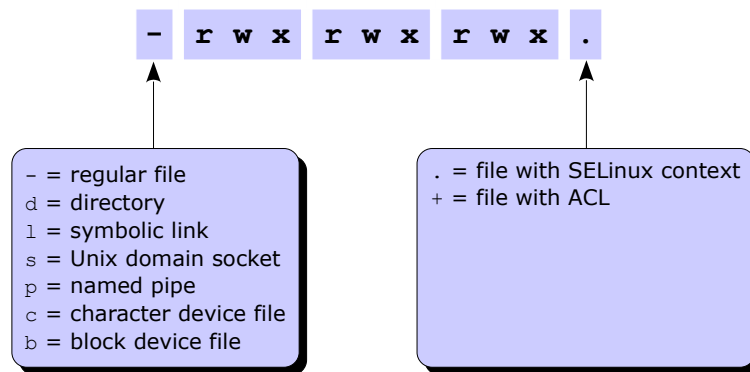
- rwx rwx rwx .

- = regular file
d = directory
l = symbolic link
s = Unix domain socket
p = named pipe
c = character device file
b = block device file

. = file with SELinux context
+ = file with ACL